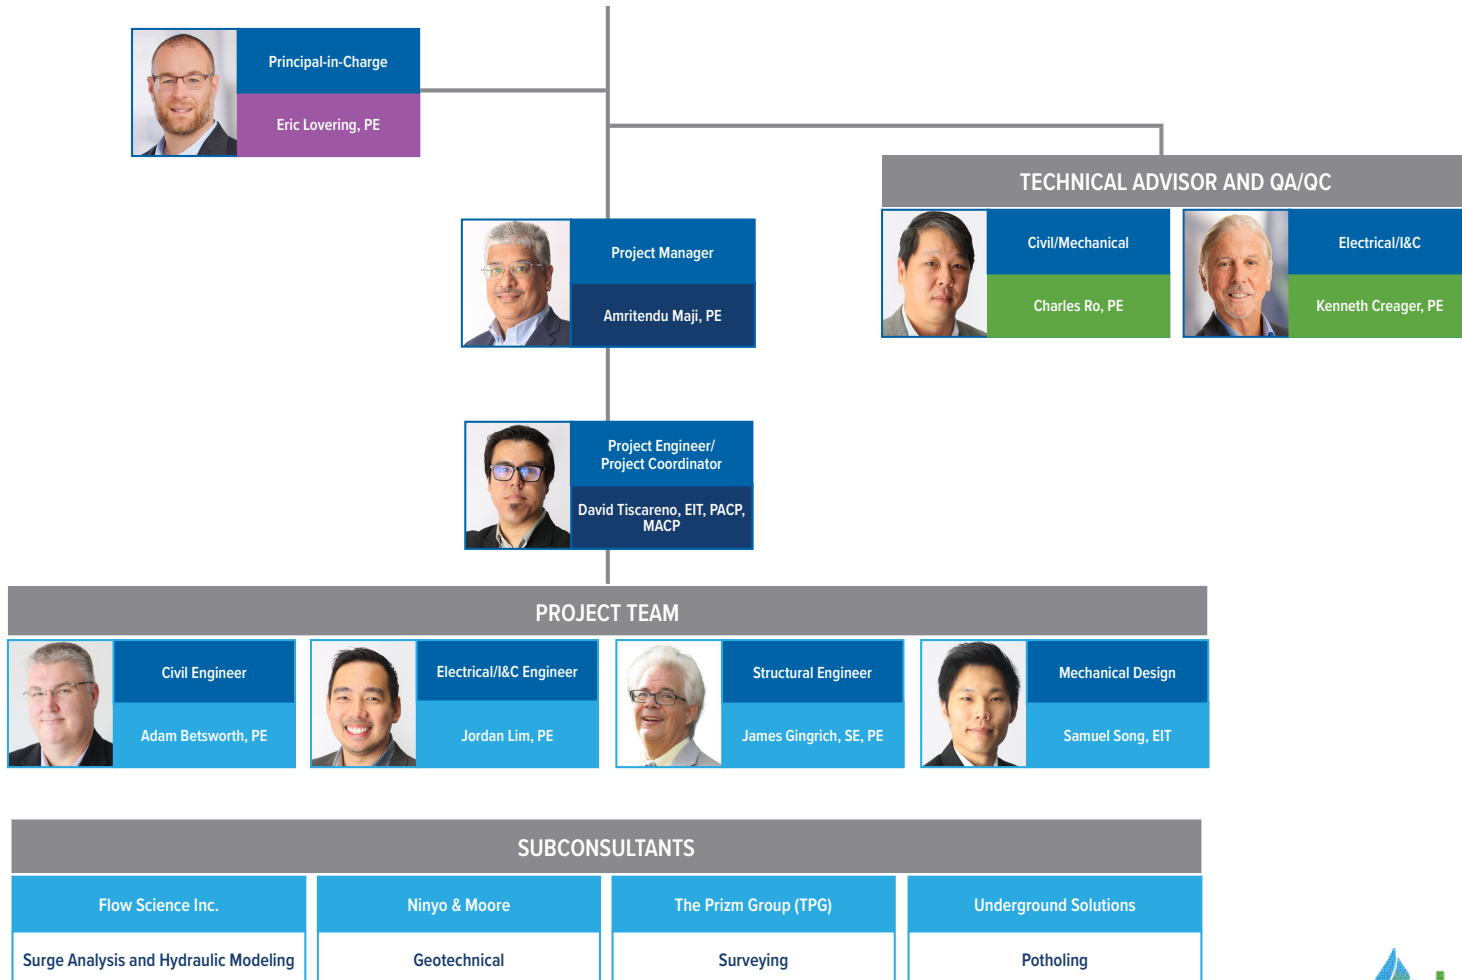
Principal-in-Charge

Eric Lovering, PE

TECHNICAL ADVISOR AND QA/QC

Civil/Mechanical

Charles Ro, PE

Electrical/I&C

Kenneth Creager, PE

Project Manager

Amritendu Maji, PE

Project Engineer/ Project Coordinator

David Tiscareno, EIT, PACP, MACP

PROJECT TEAM

Civil Engineer

Adam Betsworth, PE

Electrical/I&C Engineer

Jordan Lim, PE

Structural Engineer

James Gingrich, SE, PE

Mechanical Design

Samuel Song, EIT

SUBCONSULTANTS

Flow Science Inc.

Surge Analysis and Hydraulic Modeling

Ninyo & Moore

Geotechnical

The Prizm Group (TPG)

Surveying

Underground Solutions

Potholing